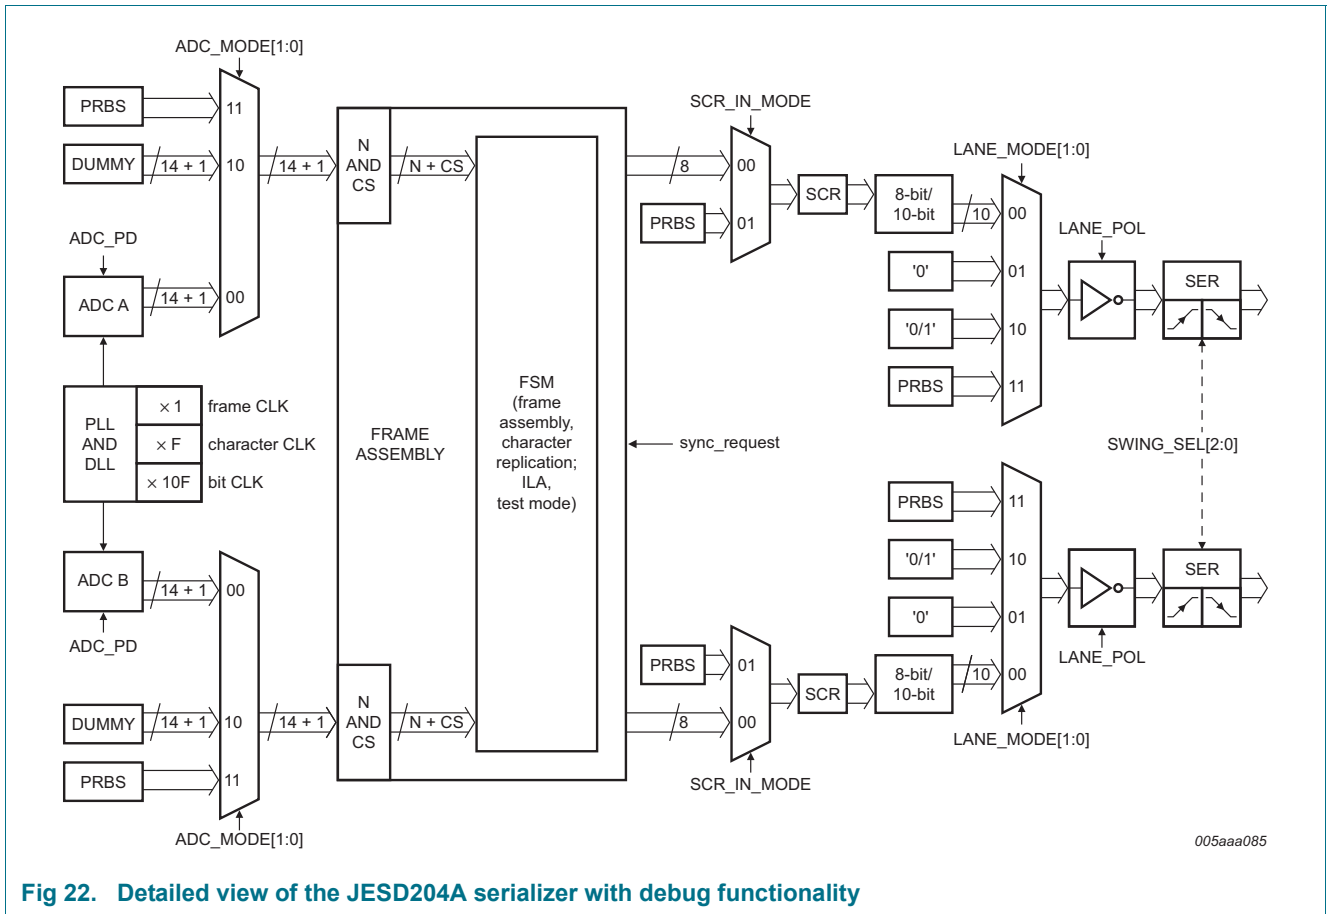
ADC_MODE[1:0]

PRBS
11

DUMMY
14 + 1
10
14 + 1

N AND CS
N + CS

SCR_IN_MODE
8
00

PRBS
01

SCR

8-bit/ 10-bit
10

LANE_MODE[1:0]
00

LANE_POL

ADC_PD

ADC A
14 + 1
00

'0'
01

'0/1'
10

PRBS
11

SER

FSM (frame assembly, character replication; ILA, test mode)

PLL AND DLL
× 1
frame CLK
× F
character CLK
× 10F
bit CLK

FRAME ASSEMBLY

sync_request

SWING_SEL[2:0]

PRBS
11

'0/1'
10

'0'
01

SER

ADC B
14 + 1
00

ADC_PD

LANE_POL

PRBS
01

SCR

8-bit/ 10-bit
10
00

N AND CS

DUMMY
14 + 1
10
14 + 1
N + CS
8
00

PRBS
11

LANE_MODE[1:0]

SCR_IN_MODE

ADC_MODE[1:0]

005aaa085

Fig 22. Detailed view of the JESD204A serializer with debug functionality